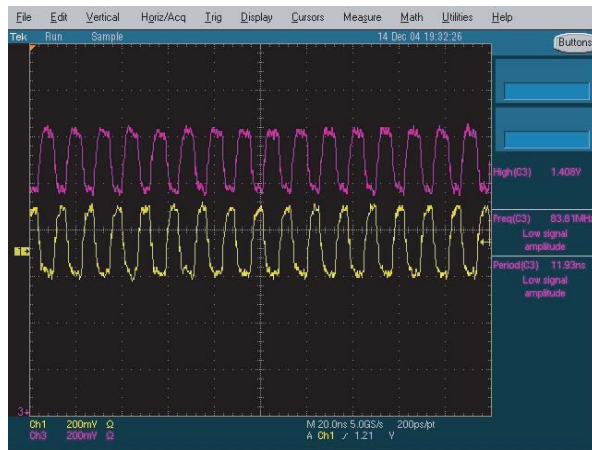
File Edit Vertical Horiz/Acq Trig Display Cursors Measure Math Utilities Help

Tek Run Sample 14 Dec 04 19:32:26

Buttons

High(C3) 1.408V

Freq(C3) 83.81MHz
Low signal amplitude

Period(C3) 11.93ns
Low signal amplitude

Ch1 200mV Ω
Ch3 200mV Ω

M 20.0ns 5.0GS/s 200ps/pt
A Ch1 ∕ 1.21 V